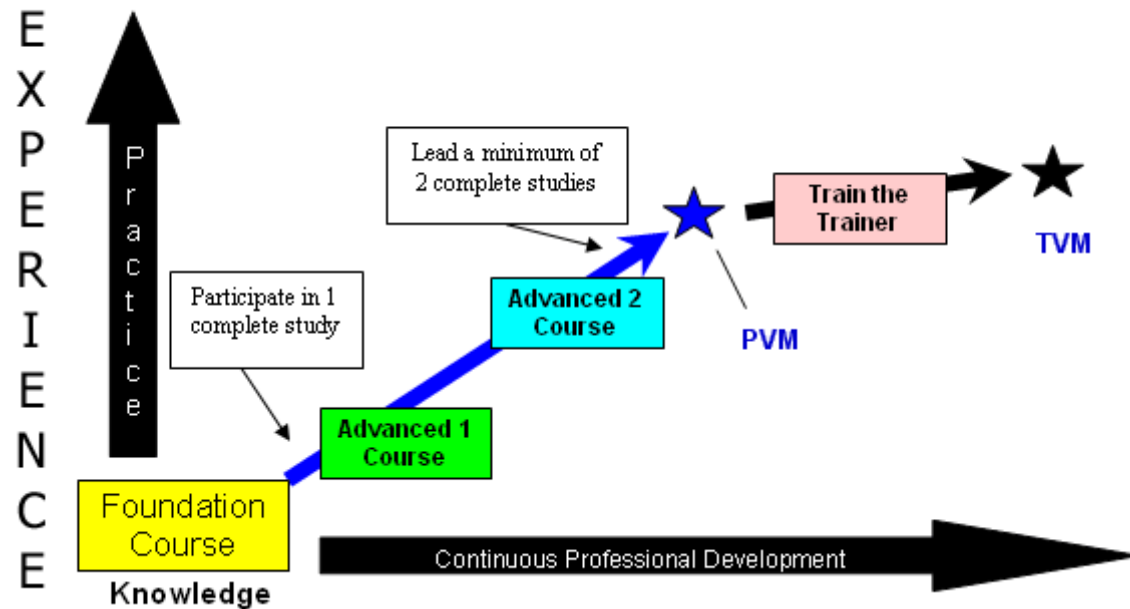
EXPERIENCE

Practice

Lead a minimum of 2 complete studies

Train the Trainer

TVM

Participate in 1 complete study

Advanced 2 Course

PVM

Advanced 1 Course

Foundation Course

Knowledge

Continuous Professional Development